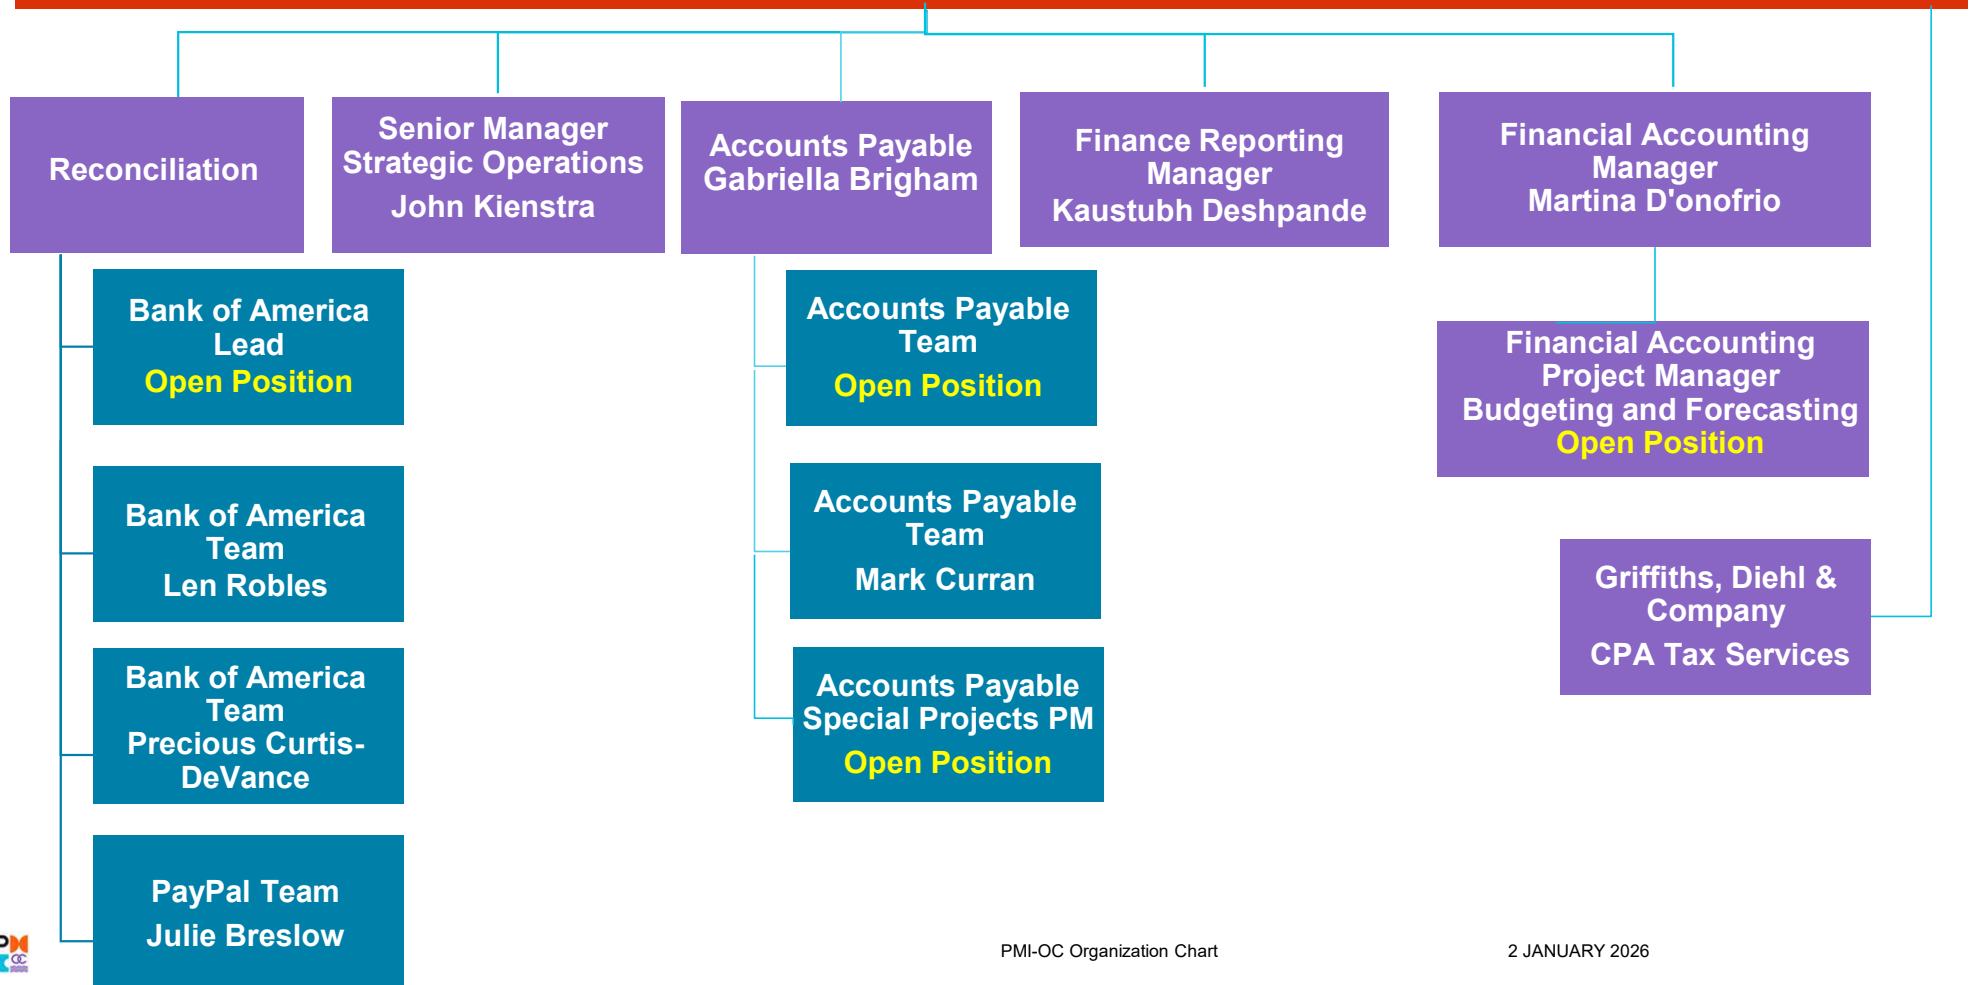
Reconciliation

Senior Manager Strategic Operations John Kienstra

Accounts Payable Gabriella Brigham

Finance Reporting Manager Kaustubh Deshpande

Financial Accounting Manager Martina D'onofrio

Bank of America Lead Open Position

Bank of America Team Len Robles

Bank of America Team Precious Curtis-DeVance

PayPal Team Julie Breslow

Accounts Payable Team Open Position

Accounts Payable Team Mark Curran

Accounts Payable Special Projects PM Open Position

Financial Accounting Project Manager Budgeting and Forecasting Open Position

Griffiths, Diehl & Company CPA Tax Services

PMI-OC Organization Chart

2 JANUARY 2026